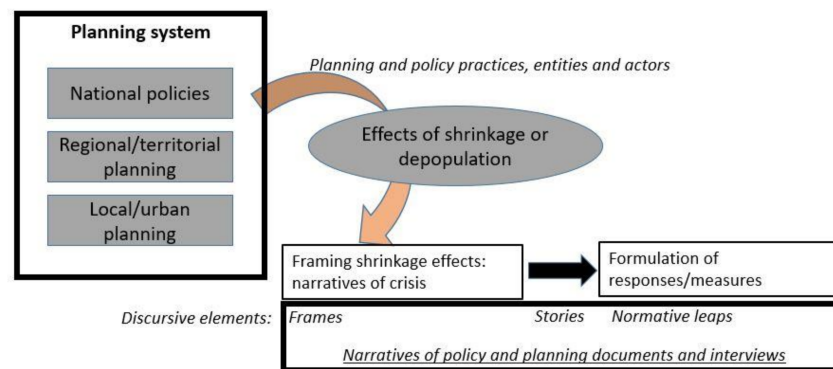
Planning system

National policies

Regional/territorial planning

Local/urban planning

Planning and policy practices, entities and actors

Effects of shrinkage or depopulation

Framing shrinkage effects: narratives of crisis

Formulation of responses/measures

Discursive elements: Frames Stories Normative leaps

Narratives of policy and planning documents and interviews